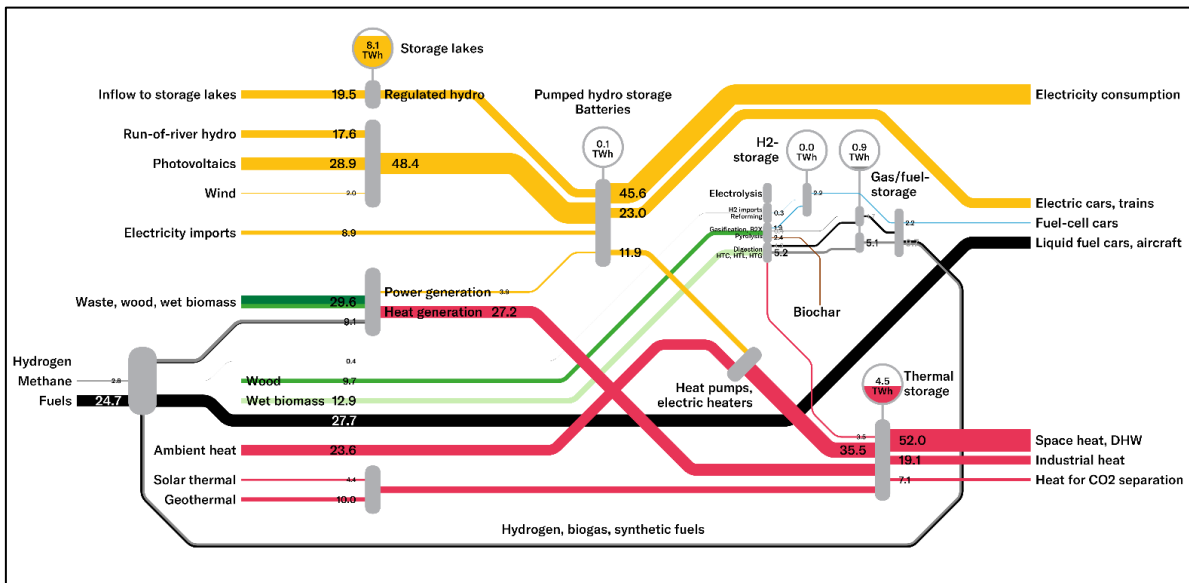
8.1 TWh
Storage lakes

Inflow to storage lakes 19.5 Regulated hydro

Pumped hydro storage Batteries

0.1 TWh

Electricity consumption

Run-of-river hydro 17.6

Photovoltaics 28.9 48.4

Wind 2.0

H2-storage
0.0 TWh
0.9 TWh
Gas/fuel-storage

45.6
23.0

Electrolysis
H2 imports
Reforming
Gasification, B2X
Pyrolysis
Digestion
HTC, HTL, HTG

0.3
3.5
2.4
5.2
9.9
2.2
5.1

Electric cars, trains
Fuel-cell cars
Liquid fuel cars, aircraft

Electricity imports 8.9

11.9

Biochar

Waste, wood, wet biomass 29.6
Power generation 3.9
9.1
Heat generation 27.2

Hydrogen
Methane 2.8
Fuels 24.7

0.4
Wood 9.7
Wet biomass 12.9
27.7

Heat pumps, electric heaters

4.5 TWh
Thermal storage

Ambient heat 23.6

3.5
52.0 Space heat, DHW
35.5
19.1 Industrial heat

Solar thermal 4.4
Geothermal 10.0

7.1 Heat for CO2 separation

Hydrogen, biogas, synthetic fuels